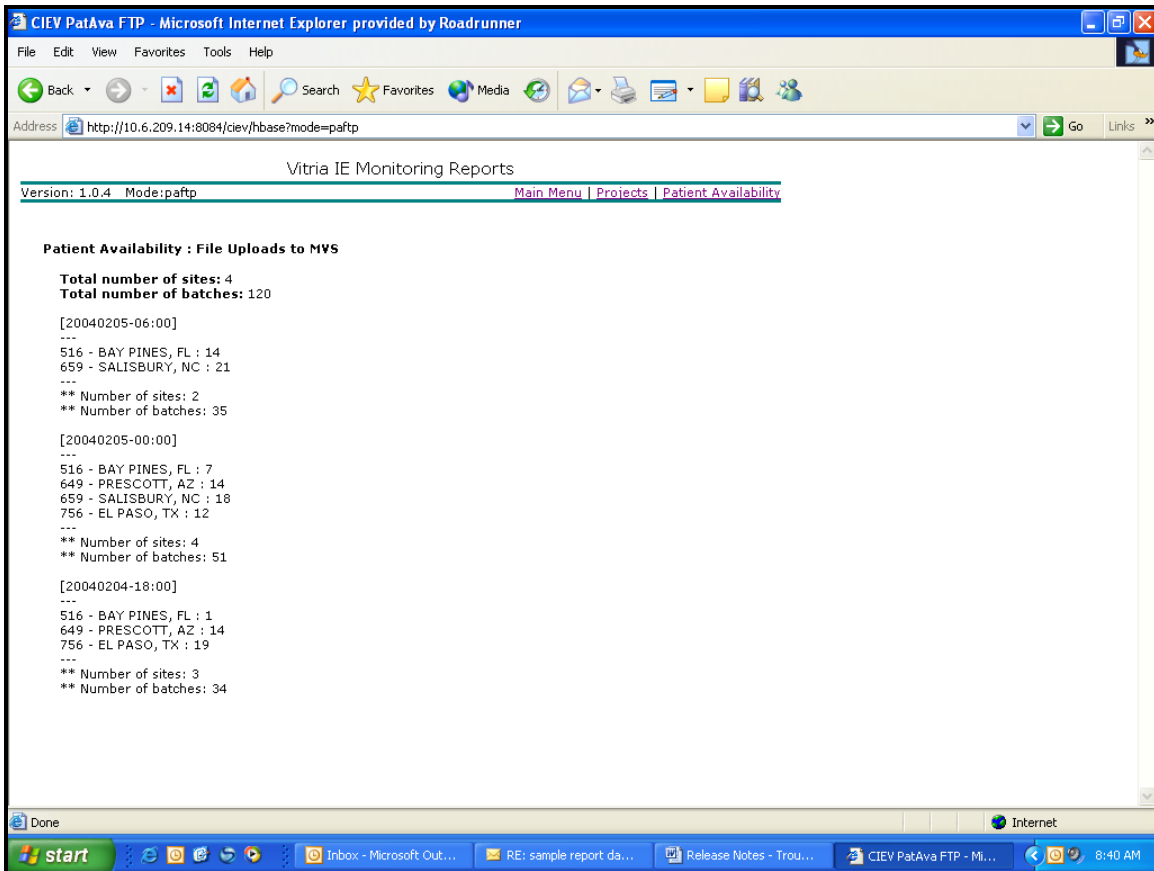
CIEV PatAva FTP - Microsoft Internet Explorer provided by Roadrunner

File Edit View Favorites Tools Help

Back Search Favorites Media

Address http://10.6.209.14:8084/ciev/hbase?mode=paftp Go Links »

Vitria IE Monitoring Reports

Version: 1.0.4 Mode:paftp Main Menu | Projects | Patient Availability

Patient Availability : File Uploads to MVS

Total number of sites: 4
Total number of batches: 120

[20040205-06:00]
---
516 - BAY PINES, FL : 14
659 - SALISBURY, NC : 21
---
** Number of sites: 2
** Number of batches: 35

[20040205-00:00]
---
516 - BAY PINES, FL : 7
649 - PRESCOTT, AZ : 14
659 - SALISBURY, NC : 18
756 - EL PASO, TX : 12
---
** Number of sites: 4
** Number of batches: 51

[20040204-18:00]
---
516 - BAY PINES, FL : 1
649 - PRESCOTT, AZ : 14
756 - EL PASO, TX : 19
---
** Number of sites: 3
** Number of batches: 34

Done Internet

start Inbox - Microsoft Out... RE: sample report da... Release Notes - Trou... CIEV PatAva FTP - Mi... 8:40 AM